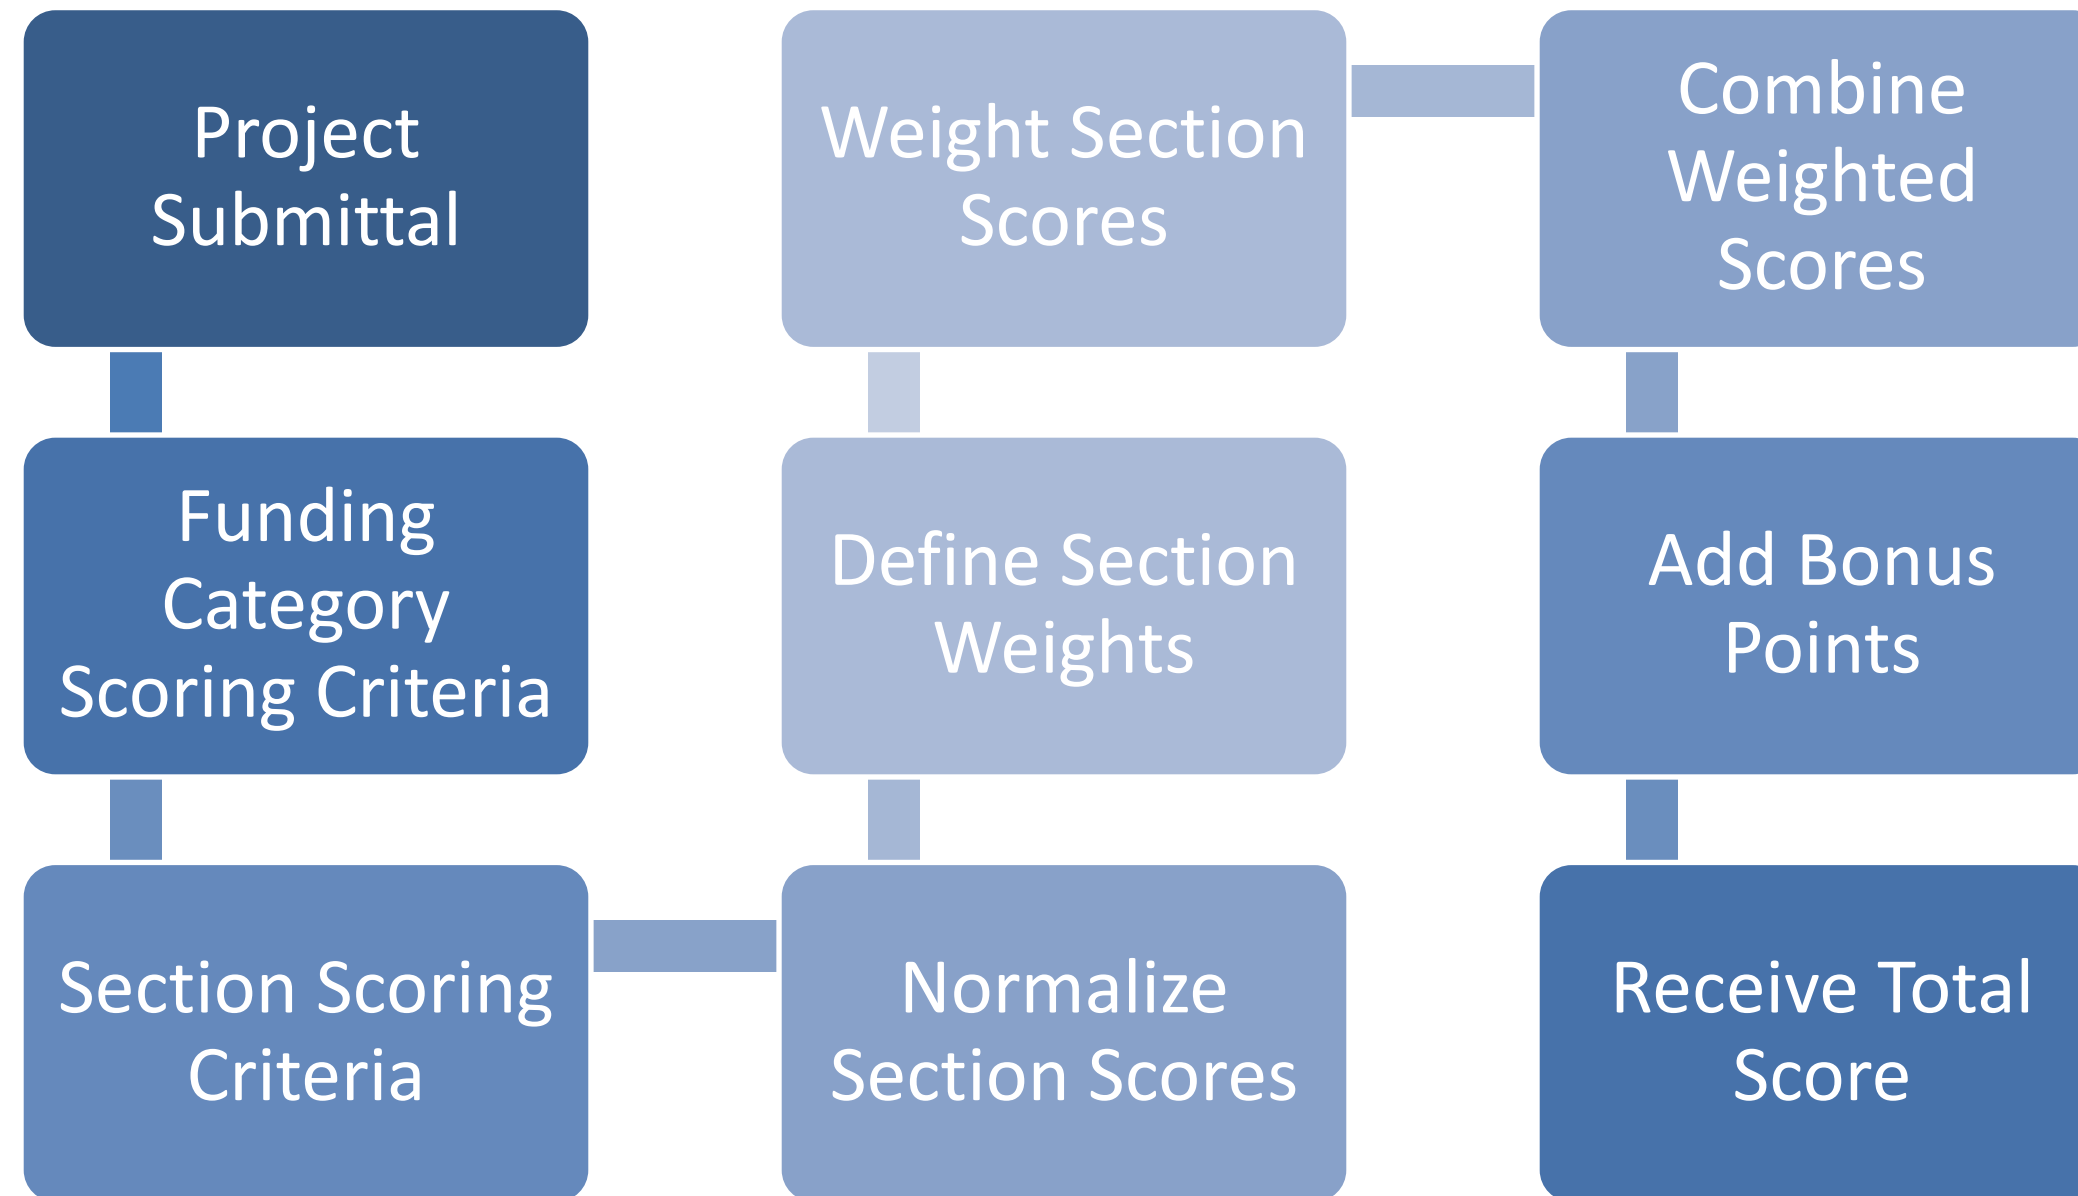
Project Submittal

Funding Category Scoring Criteria

Section Scoring Criteria

Normalize Section Scores

Define Section Weights

Weight Section Scores

Combine Weighted Scores

Add Bonus Points

Receive Total Score